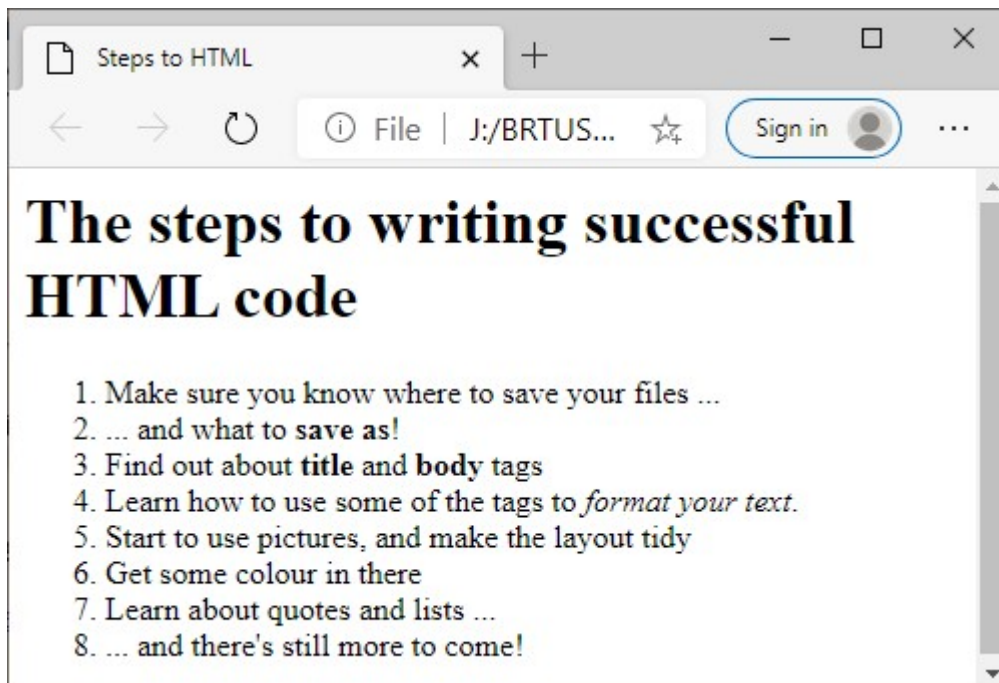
Steps to HTML

File | J:/BRTUS...

Sign in

# The steps to writing successful HTML code

1. Make sure you know where to save your files ...
2. ... and what to **save as**!
3. Find out about **title** and **body** tags
4. Learn how to use some of the tags to *format your text*.
5. Start to use pictures, and make the layout tidy
6. Get some colour in there
7. Learn about quotes and lists ...
8. ... and there's still more to come!